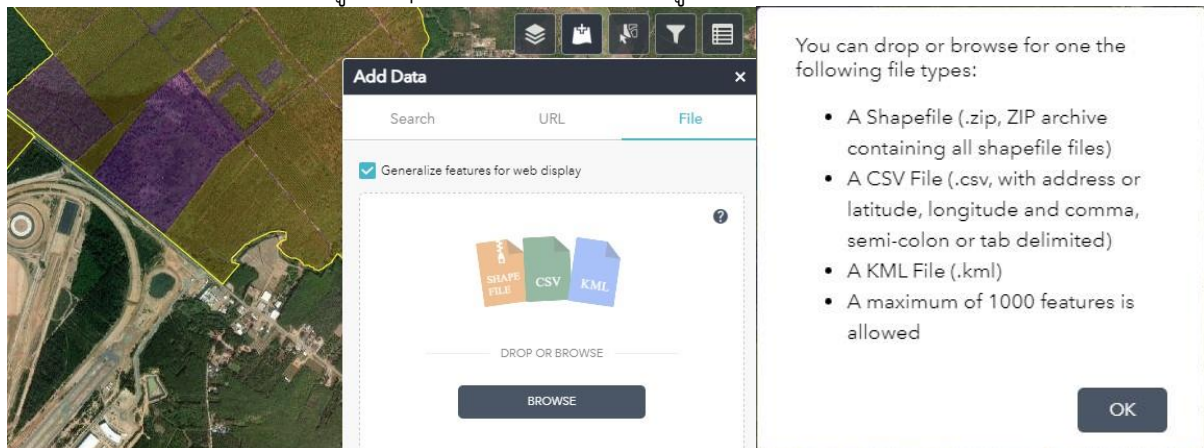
Add Data
×

Search
URL
File

Generalize features for web display

?

SHAPE FILE
CSV
KML

DROP OR BROWSE

BROWSE

You can drop or browse for one the following file types:

- A Shapefile (.zip, ZIP archive containing all shapefile files)
- A CSV File (.csv, with address or latitude, longitude and comma, semi-colon or tab delimited)
- A KML File (.kml)
- A maximum of 1000 features is allowed

OK